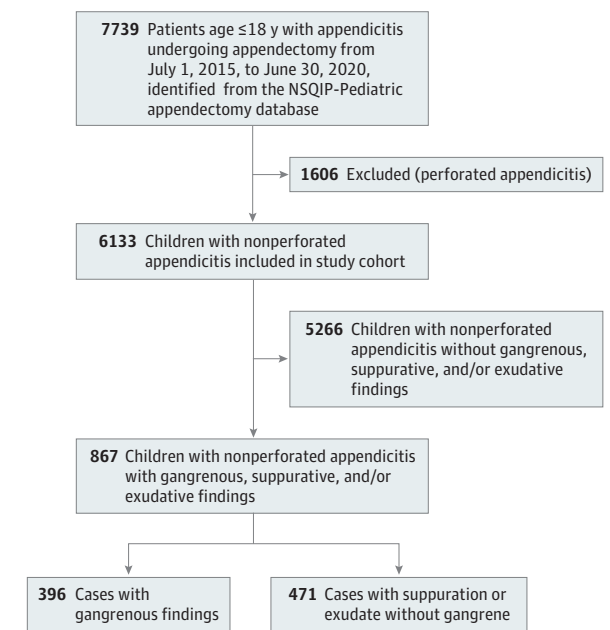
**7739** Patients age ≤18 y with appendicitis undergoing appendectomy from July 1, 2015, to June 30, 2020, identified from the NSQIP-Pediatric appendectomy database

**1606** Excluded (perforated appendicitis)

**6133** Children with nonperforated appendicitis included in study cohort

**5266** Children with nonperforated appendicitis without gangrenous, suppurative, and/or exudative findings

**867** Children with nonperforated appendicitis with gangrenous, suppurative, and/or exudative findings

**396** Cases with gangrenous findings

**471** Cases with suppuration or exudate without gangrene